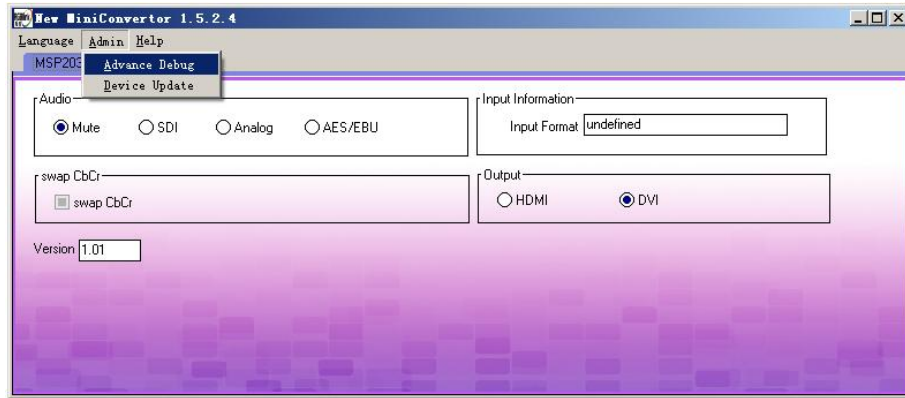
New MiniConvertor 1.5.2.4

Language Admin Help

MSP203

Advance Debug

Device Update

Audio

Mute SDI Analog AES/EBU

Input Information

Input Format undefined

swap CbCr

swap CbCr

Output

HDMI DVI

Version 1.01